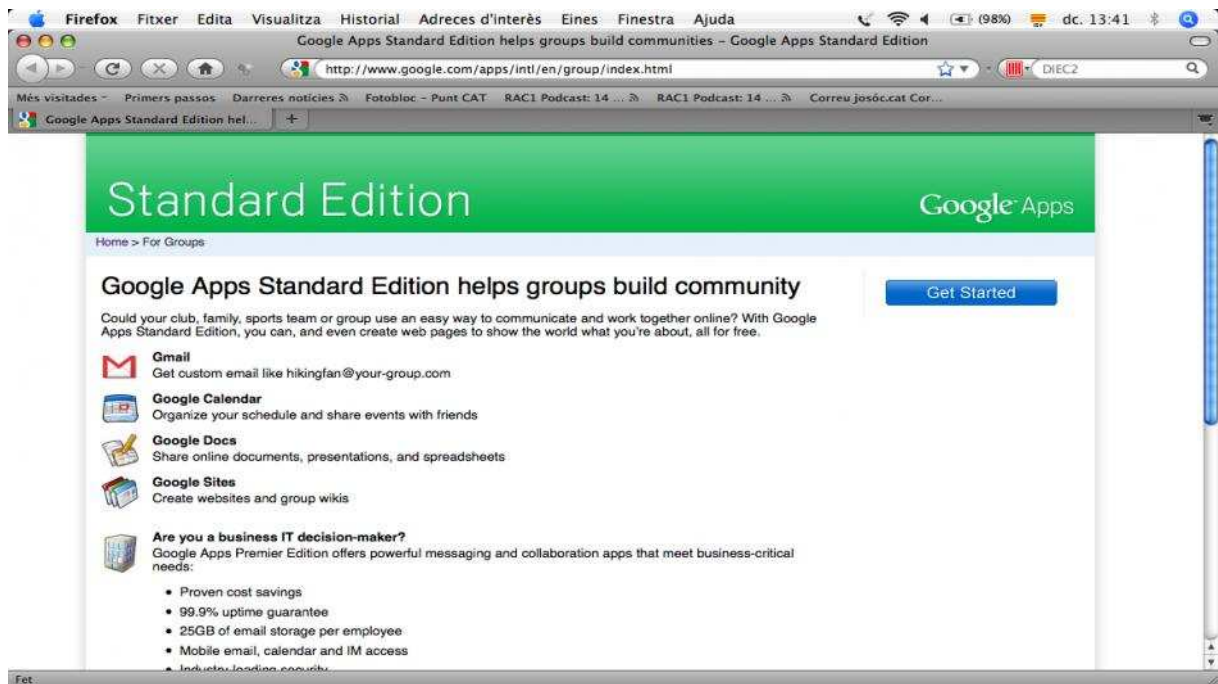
Firefox Fitxer Edita Visualitza Historial Adreces d'interès Eines Finestra Ajuda (98%) dc. 13:41

Google Apps Standard Edition helps groups build communities – Google Apps Standard Edition

http://www.google.com/apps/intl/en/group/index.html

DIEC2

Més visitades Primers passos Darreres notícies Fotobloc - Punt CAT RAC1 Podcast: 14 ... RAC1 Podcast: 14 ... Correu josóc.cat Cor...

Google Apps Standard Edition hel...

Standard Edition

Google Apps

Home > For Groups

Google Apps Standard Edition helps groups build community

Get Started

Could your club, family, sports team or group use an easy way to communicate and work together online? With Google Apps Standard Edition, you can, and even create web pages to show the world what you're about, all for free.

Gmail
Get custom email like hikingfan@your-group.com

Google Calendar
Organize your schedule and share events with friends

Google Docs
Share online documents, presentations, and spreadsheets

Google Sites
Create websites and group wikis

Are you a business IT decision-maker?
Google Apps Premier Edition offers powerful messaging and collaboration apps that meet business-critical needs:

• Proven cost savings
• 99.9% uptime guarantee
• 25GB of email storage per employee
• Mobile email, calendar and IM access
• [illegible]

Fet